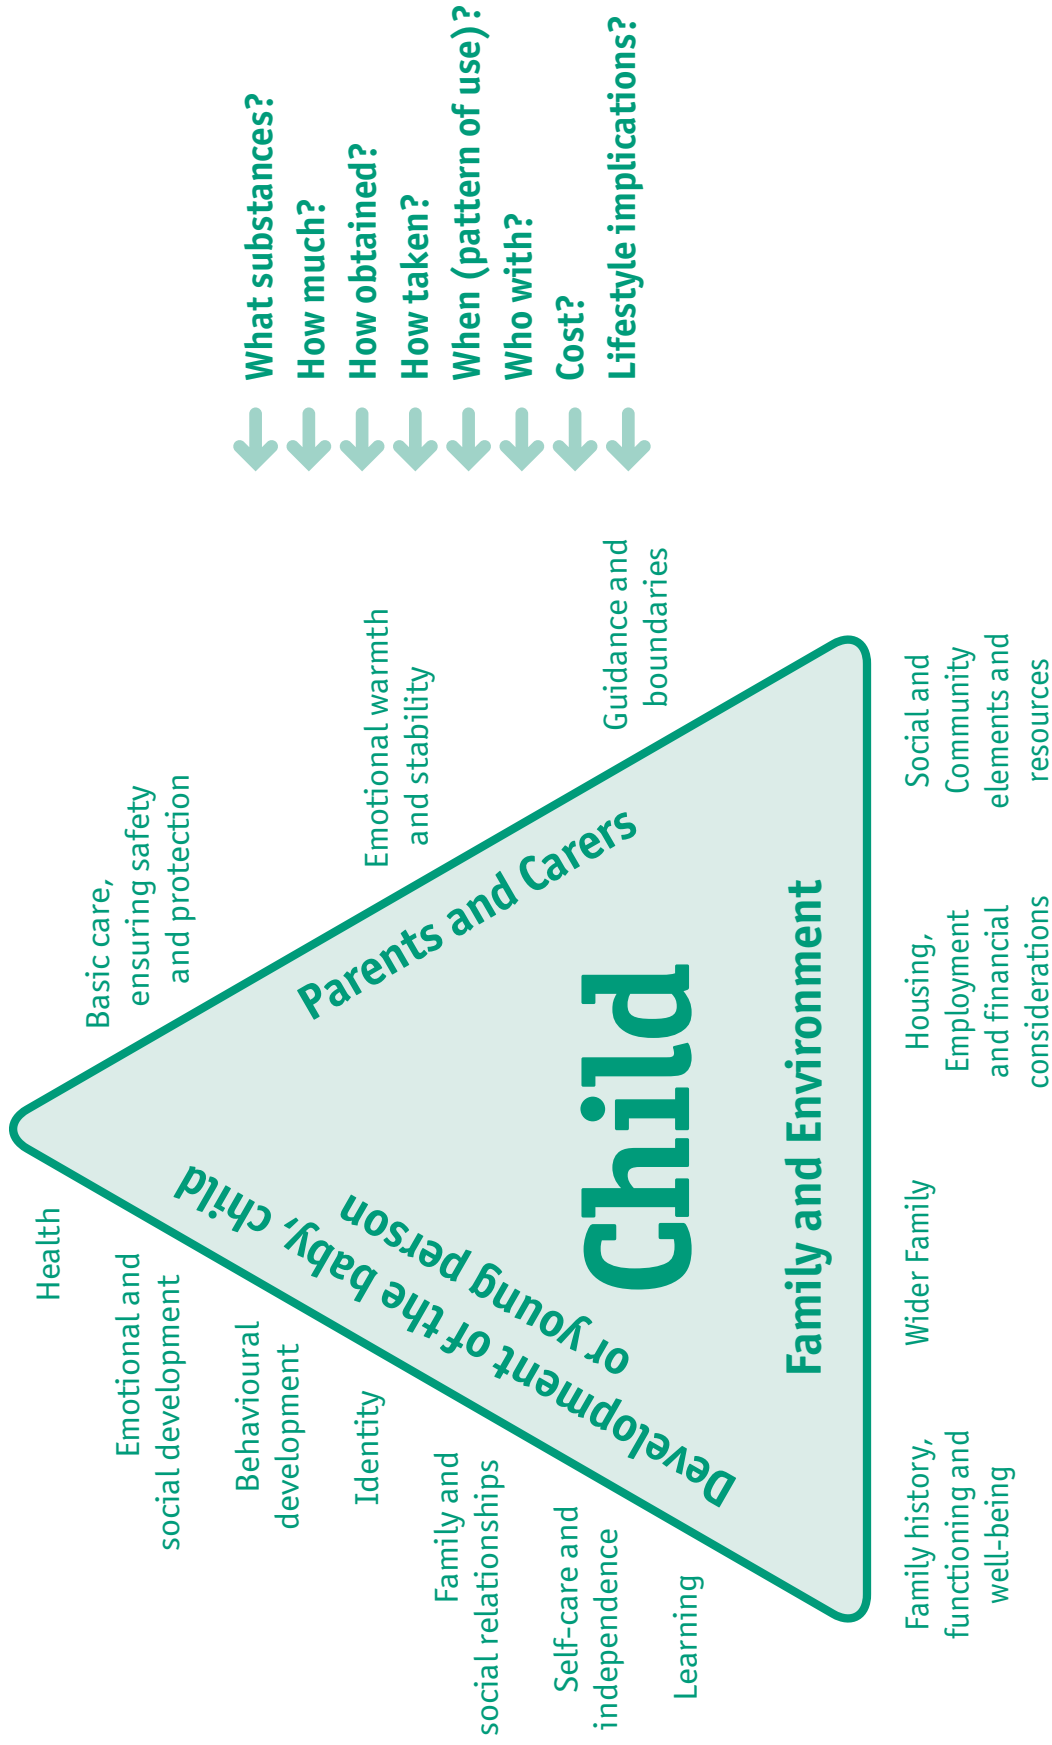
What substances?
How much?
How obtained?
How taken?
When (pattern of use)?
Who with?
Cost?
Lifestyle implications?

Child

Parents and Carers

Basic care, ensuring safety and protection

Emotional warmth and stability

Guidance and boundaries

Development of the baby, child or young person

Health

Emotional and social development

Behavioural development

Identity

Family and social relationships

Self-care and independence

Learning

Family and Environment

Social and Community elements and resources

Housing, Employment and financial considerations

Wider Family

Family history, functioning and well-being